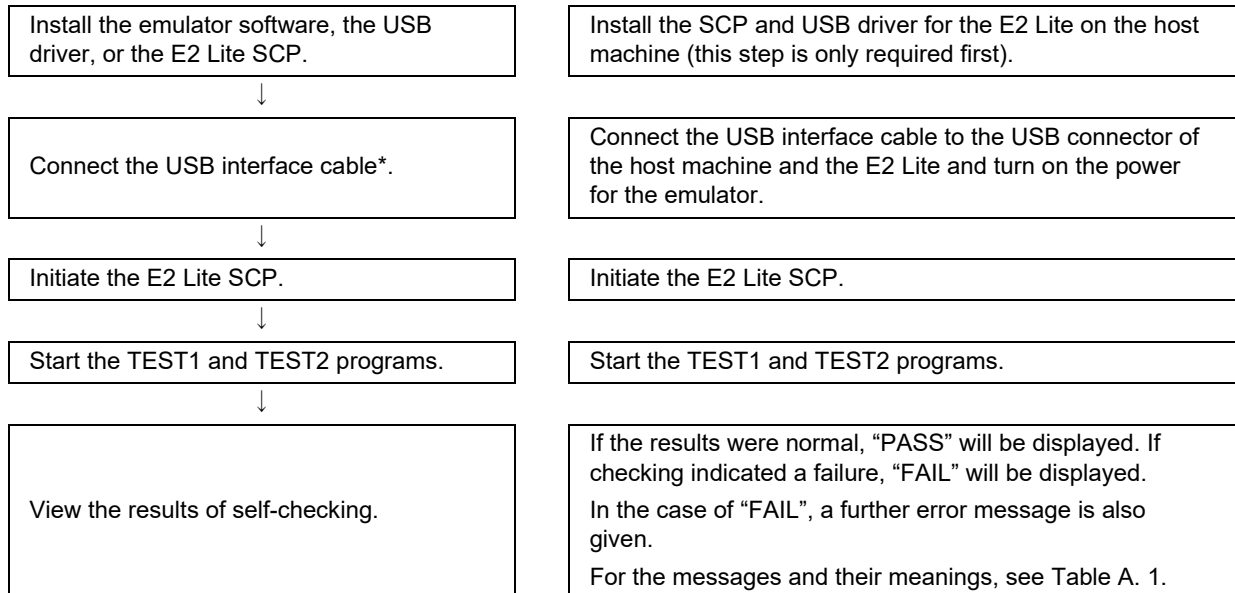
Install the emulator software, the USB driver, or the E2 Lite SCP.

Install the SCP and USB driver for the E2 Lite on the host machine (this step is only required first).

↓

Connect the USB interface cable*.

Connect the USB interface cable to the USB connector of the host machine and the E2 Lite and turn on the power for the emulator.

↓

Initiate the E2 Lite SCP.

Initiate the E2 Lite SCP.

↓

Start the TEST1 and TEST2 programs.

Start the TEST1 and TEST2 programs.

↓

View the results of self-checking.

If the results were normal, “PASS” will be displayed. If checking indicated a failure, “FAIL” will be displayed.

In the case of “FAIL”, a further error message is also given.

For the messages and their meanings, see Table A. 1.